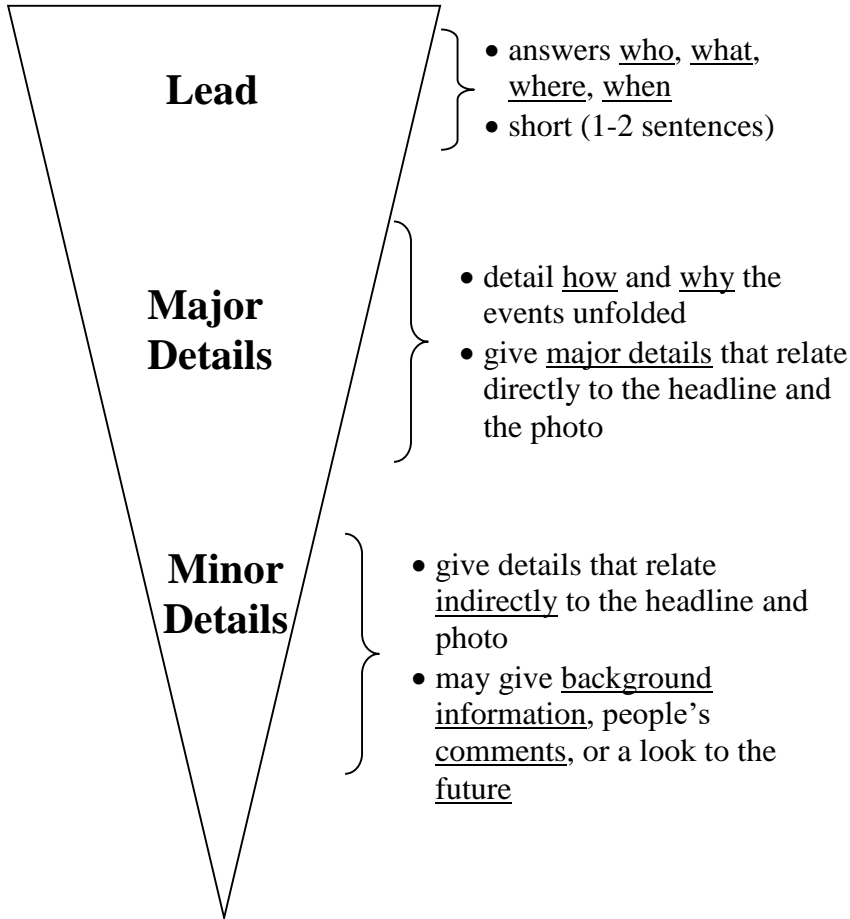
Lead

• answers who, what, where, when
• short (1-2 sentences)

Major Details

• detail how and why the events unfolded
• give major details that relate directly to the headline and the photo

Minor Details

• give details that relate indirectly to the headline and photo
• may give background information, people's comments, or a look to the future